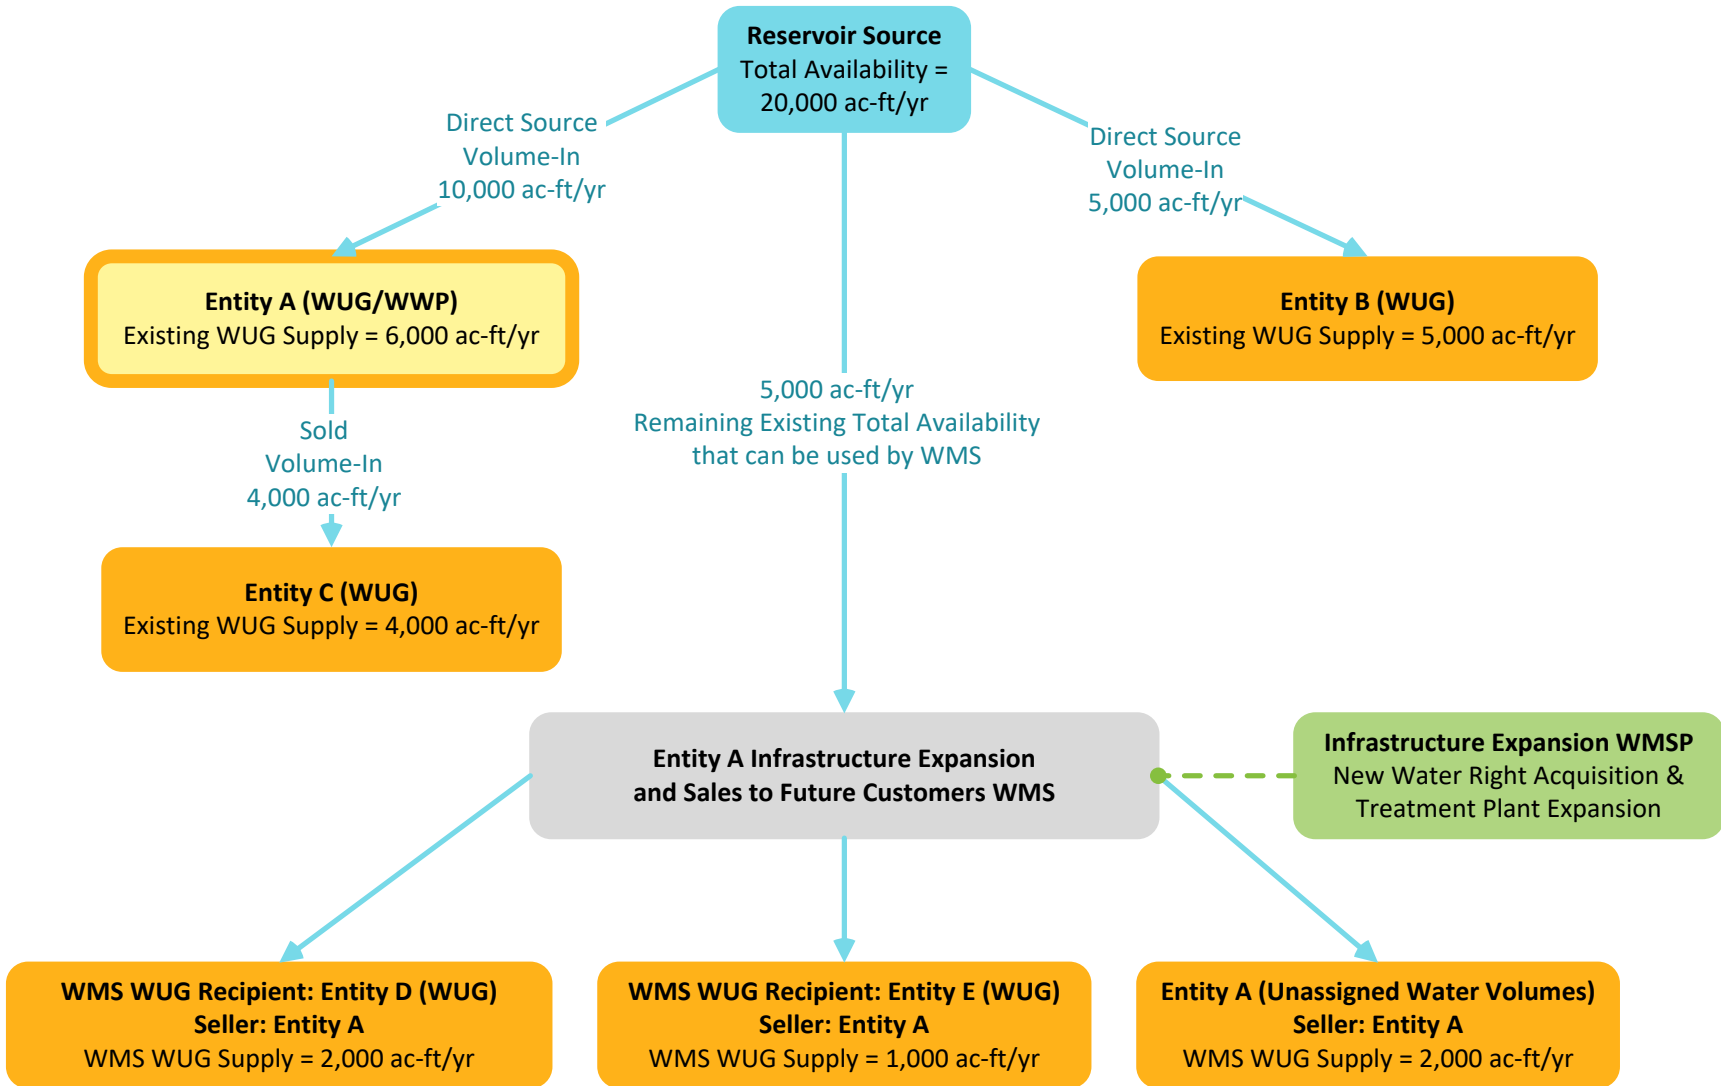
Reservoir Source
Total Availability = 20,000 ac-ft/yr

Direct Source
Volume-In
10,000 ac-ft/yr

Direct Source
Volume-In
5,000 ac-ft/yr

Entity A (WUG/WWP)
Existing WUG Supply = 6,000 ac-ft/yr

Entity B (WUG)
Existing WUG Supply = 5,000 ac-ft/yr

5,000 ac-ft/yr
Remaining Existing Total Availability that can be used by WMS

Sold
Volume-In
4,000 ac-ft/yr

Entity C (WUG)
Existing WUG Supply = 4,000 ac-ft/yr

Entity A Infrastructure Expansion and Sales to Future Customers WMS

Infrastructure Expansion WMSP
New Water Right Acquisition & Treatment Plant Expansion

WMS WUG Recipient: Entity D (WUG)
Seller: Entity A
WMS WUG Supply = 2,000 ac-ft/yr

WMS WUG Recipient: Entity E (WUG)
Seller: Entity A
WMS WUG Supply = 1,000 ac-ft/yr

Entity A (Unassigned Water Volumes)
Seller: Entity A
WMS WUG Supply = 2,000 ac-ft/yr